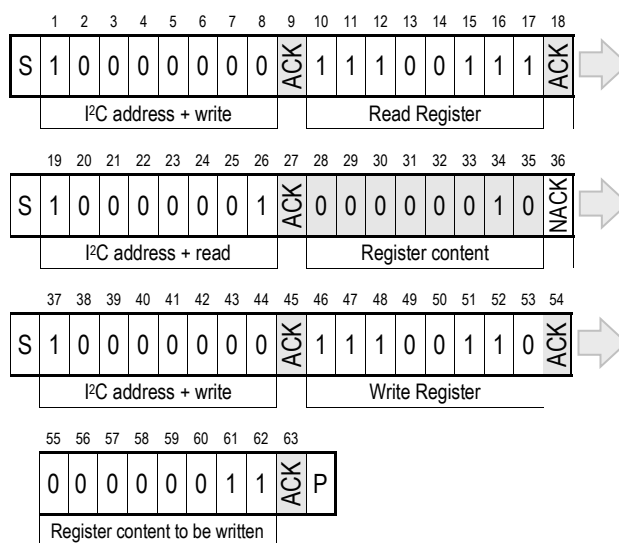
| 1 | 2 | 3 | 4 | 5 | 6 | 7 | 8 | 9 | 10 | 11 | 12 | 13 | 14 | 15 | 16 | 17 | 18 |
|---|---|---|---|---|---|---|---|---|---|---|---|---|---|---|---|---|---|
| S 1 | 0 | 0 | 0 | 0 | 0 | 0 | 0 | ACK | 1 | 1 | 1 | 0 | 0 | 1 | 1 | 1 | ACK |

I²C address + write

Read Register

| 19 | 20 | 21 | 22 | 23 | 24 | 25 | 26 | 27 | 28 | 29 | 30 | 31 | 32 | 33 | 34 | 35 | 36 |
|---|---|---|---|---|---|---|---|---|---|---|---|---|---|---|---|---|---|
| S 1 | 0 | 0 | 0 | 0 | 0 | 0 | 1 | ACK | 0 | 0 | 0 | 0 | 0 | 0 | 1 | 0 | NACK |

I²C address + read

Register content

| 37 | 38 | 39 | 40 | 41 | 42 | 43 | 44 | 45 | 46 | 47 | 48 | 49 | 50 | 51 | 52 | 53 | 54 |
|---|---|---|---|---|---|---|---|---|---|---|---|---|---|---|---|---|---|
| S 1 | 0 | 0 | 0 | 0 | 0 | 0 | 0 | ACK | 1 | 1 | 1 | 0 | 0 | 1 | 1 | 0 | ACK |

I²C address + write

Write Register

| 55 | 56 | 57 | 58 | 59 | 60 | 61 | 62 | 63 | |
|---|---|---|---|---|---|---|---|---|---|
| 0 | 0 | 0 | 0 | 0 | 0 | 1 | 1 | ACK | P |

Register content to be written